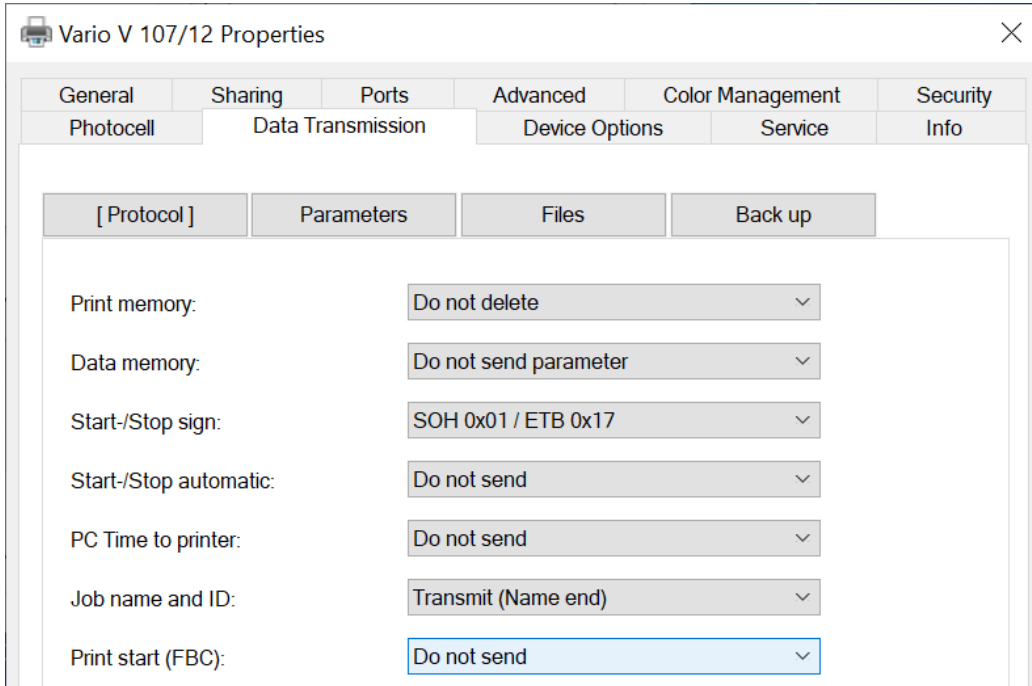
Vario V 107/12 Properties

General | Sharing | Ports | Advanced | Color Management | Security
Photocell | Data Transmission | Device Options | Service | Info

[ Protocol ] | Parameters | Files | Back up

Print memory: Do not delete

Data memory: Do not send parameter

Start-/Stop sign: SOH 0x01 / ETB 0x17

Start-/Stop automatic: Do not send

PC Time to printer: Do not send

Job name and ID: Transmit (Name end)

Print start (FBC): Do not send